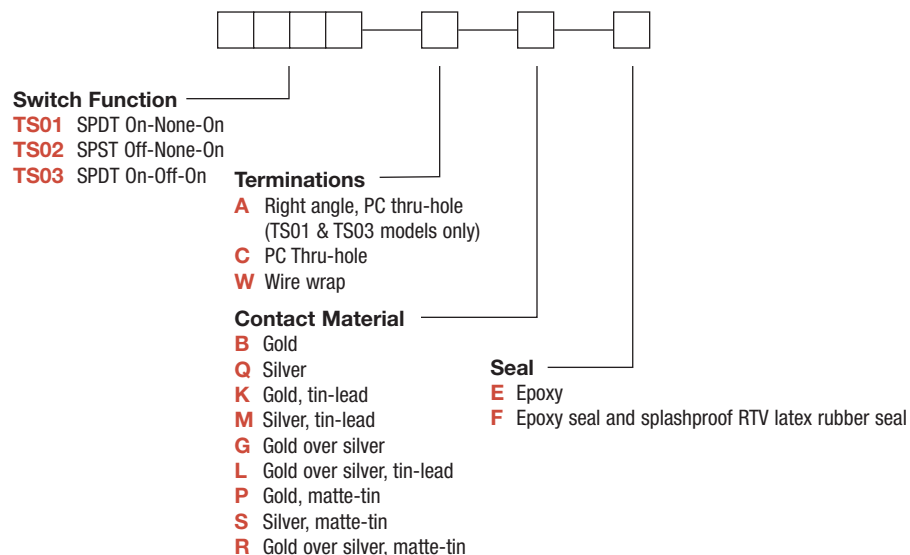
Switch Function
TS01 SPDT On-None-On
TS02 SPST Off-None-On
TS03 SPDT On-Off-On

Terminations
A Right angle, PC thru-hole (TS01 & TS03 models only)
C PC Thru-hole
W Wire wrap

Contact Material
B Gold
Q Silver
K Gold, tin-lead
M Silver, tin-lead
G Gold over silver
L Gold over silver, tin-lead
P Gold, matte-tin
S Silver, matte-tin
R Gold over silver, matte-tin

Seal
E Epoxy
F Epoxy seal and splashproof RTV latex rubber seal